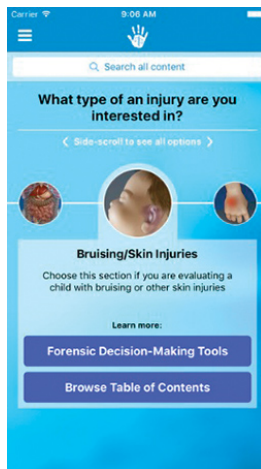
Carrier
9:06 AM

Search all content

What type of an injury are you interested in?

Side-scroll to see all options

Bruising/Skin Injuries

Choose this section if you are evaluating a child with bruising or other skin injuries

Learn more:

Forensic Decision-Making Tools

Browse Table of Contents